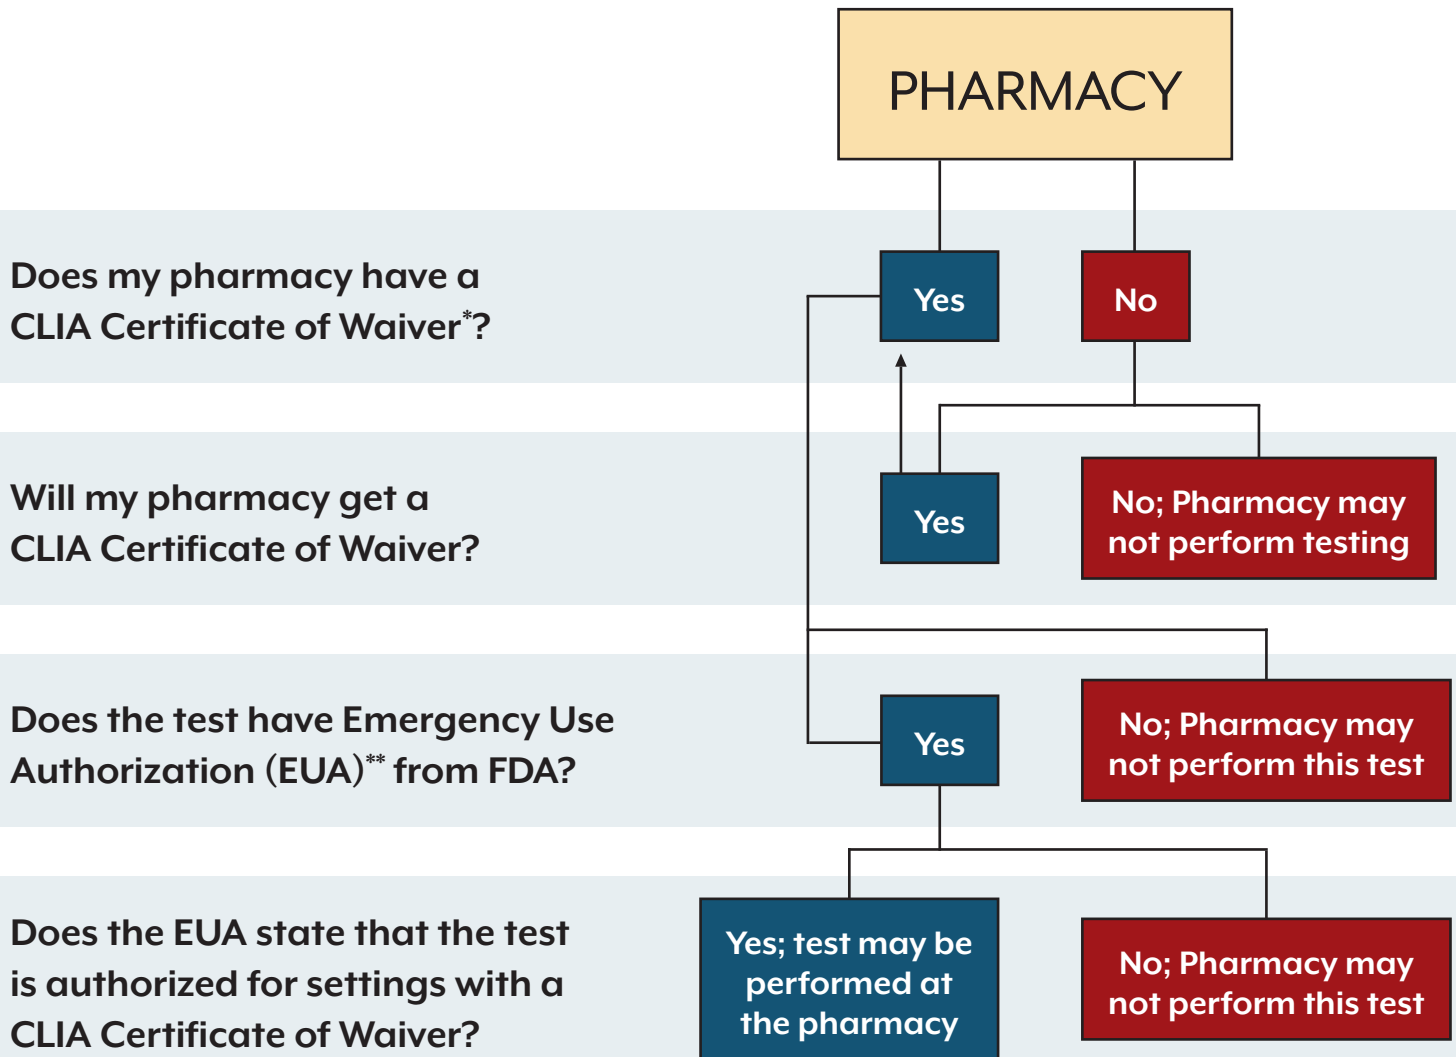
PHARMACY

Does my pharmacy have a CLIA Certificate of Waiver*?

Yes

No

Will my pharmacy get a CLIA Certificate of Waiver?

Yes

No; Pharmacy may not perform testing

Does the test have Emergency Use Authorization (EUA)** from FDA?

Yes

No; Pharmacy may not perform this test

Does the EUA state that the test is authorized for settings with a CLIA Certificate of Waiver?

Yes; test may be performed at the pharmacy

No; Pharmacy may not perform this test